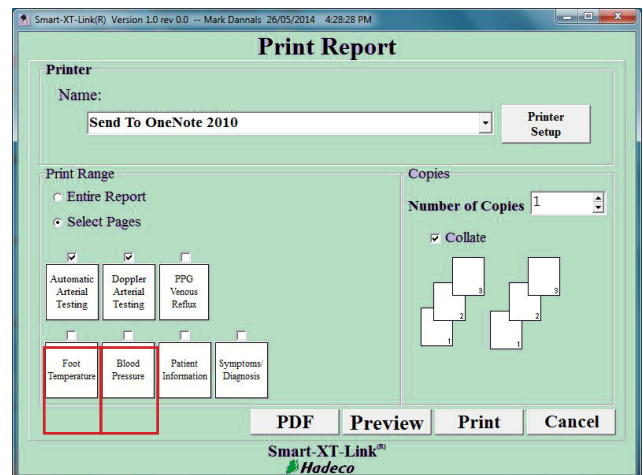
Smart-XT-Link(R) Version 1.0 rev 0.0 -- Mark Dannals 26/05/2014 4:28:28 PM

Print Report

Printer

Name:

Send To OneNote 2010

Printer Setup

Print Range

Entire Report

Select Pages

Automatic Arterial Testing

Doppler Arterial Testing

PPG Venous Reflux

Foot Temperature

Blood Pressure

Patient Information

Symptoms/ Diagnosis

Copies

Number of Copies 1

Collate

3 2 1

3 2 1

PDF

Preview

Print

Cancel

Smart-XT-Link®

Hadeco